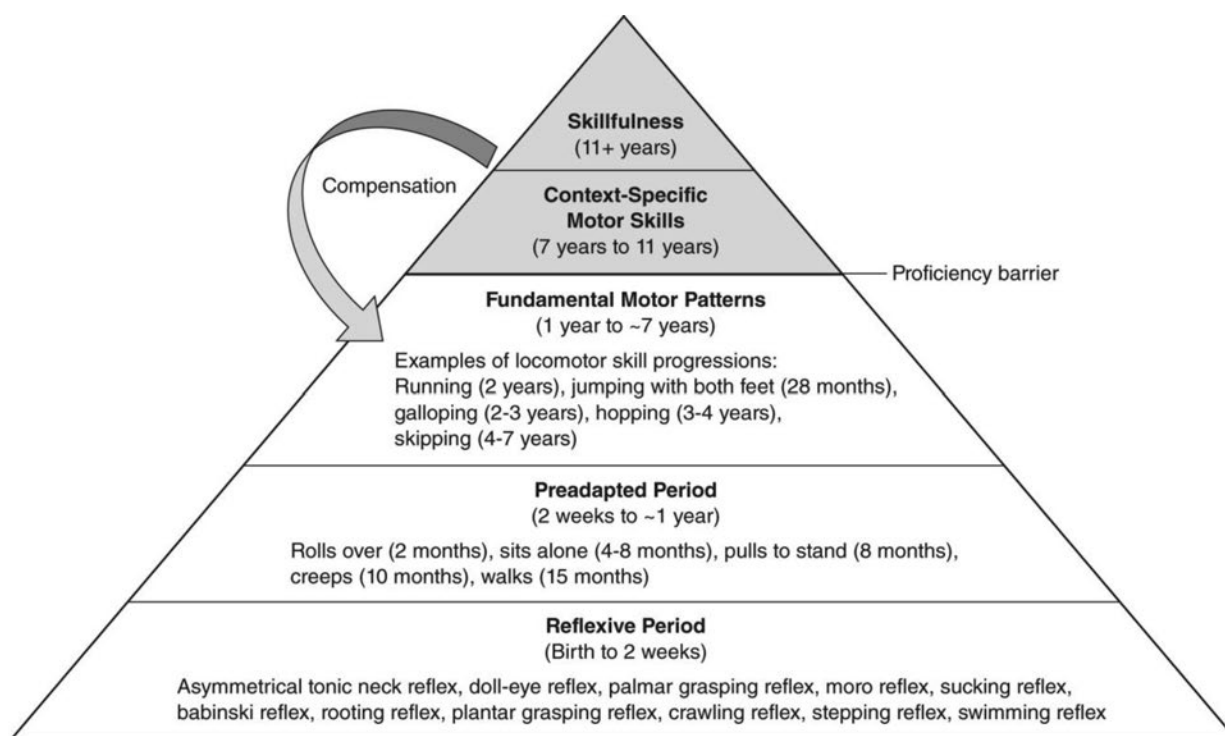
Skillfulness
(11+ years)

Compensation

Context-Specific Motor Skills
(7 years to 11 years)

Proficiency barrier

Fundamental Motor Patterns
(1 year to ~7 years)

Examples of locomotor skill progressions:
Running (2 years), jumping with both feet (28 months), galloping (2-3 years), hopping (3-4 years), skipping (4-7 years)

Preadapted Period
(2 weeks to ~1 year)

Rolls over (2 months), sits alone (4-8 months), pulls to stand (8 months), creeps (10 months), walks (15 months)

Reflexive Period
(Birth to 2 weeks)

Asymmetrical tonic neck reflex, doll-eye reflex, palmar grasping reflex, moro reflex, sucking reflex, babinski reflex, rooting reflex, plantar grasping reflex, crawling reflex, stepping reflex, swimming reflex